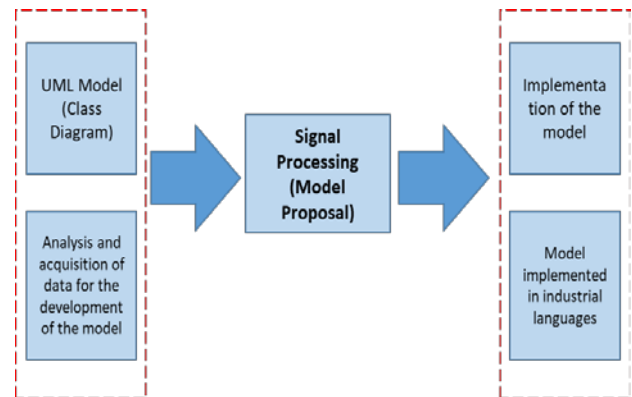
UML Model (Class Diagram)

Analysis and acquisition of data for the development of the model

Signal Processing (Model Proposal)

Implementation of the model

Model implemented in industrial languages